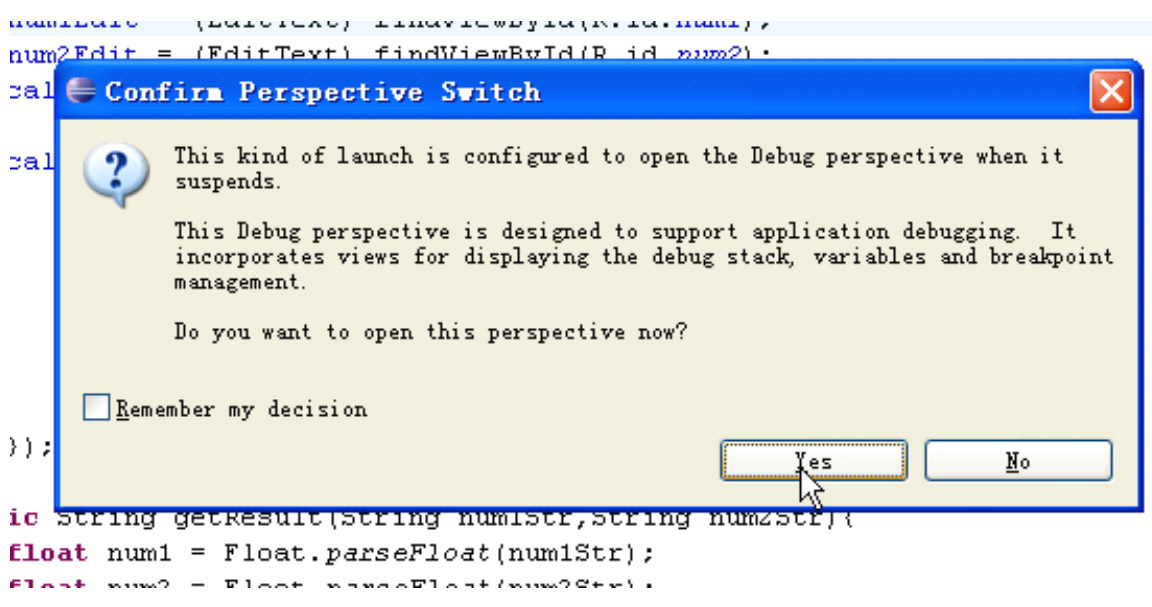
num1Edit = (EditText) findViewById(R.id.num1);
num2Edit = (EditText) findViewById(R.id.num2);
cal
cal

Confirm Perspective Switch

This kind of launch is configured to open the Debug perspective when it suspends.

This Debug perspective is designed to support application debugging. It incorporates views for displaying the debug stack, variables and breakpoint management.

Do you want to open this perspective now?

Remember my decision

Yes
No

});

ic String getResult(String num1Str,String num2Str){
float num1 = Float.parseFloat(num1Str);
float num2 = Float.parseFloat(num2Str);